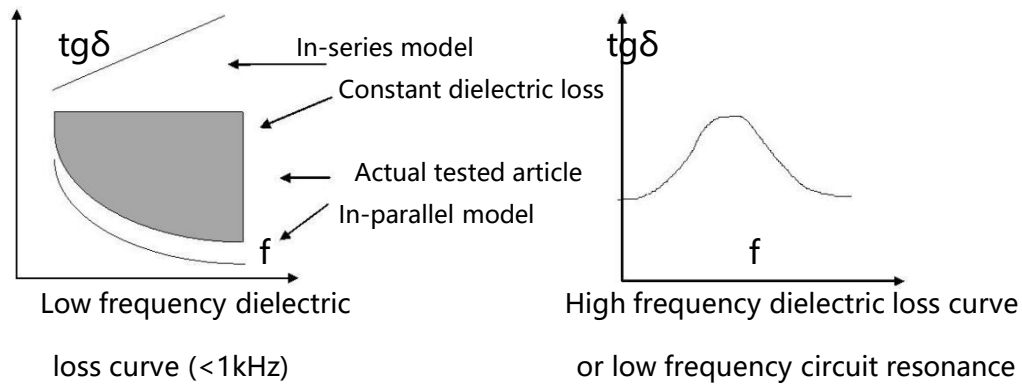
tgδ

In-series model

Constant dielectric loss

Actual tested article

In-parallel model

f

Low frequency dielectric loss curve (<1kHz)

tgδ

f

High frequency dielectric loss curve or low frequency circuit resonance